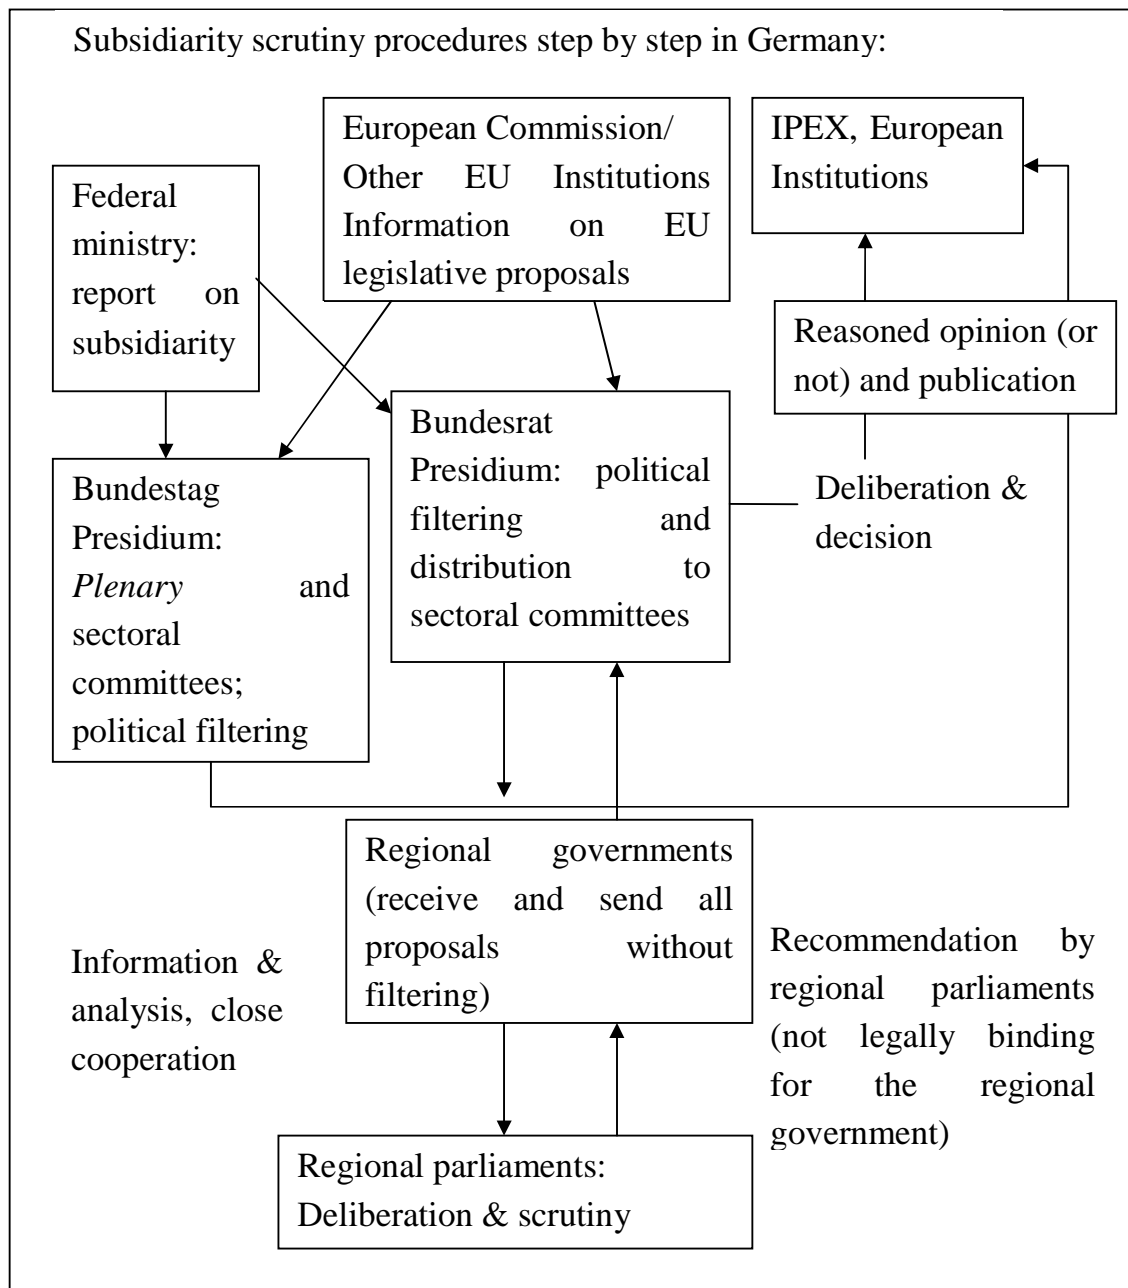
Subsidiarity scrutiny procedures step by step in Germany:

European Commission/ Other EU Institutions Information on EU legislative proposals

IPEX, European Institutions

Federal ministry: report on subsidiarity

Reasoned opinion (or not) and publication

Bundesrat Presidium: political filtering and distribution to sectoral committees

Deliberation & decision

Bundestag Presidium: *Plenary* and sectoral committees; political filtering

Regional governments (receive and send all proposals without filtering)

Information & analysis, close cooperation

Recommendation by regional parliaments (not legally binding for the regional government)

Regional parliaments: Deliberation & scrutiny